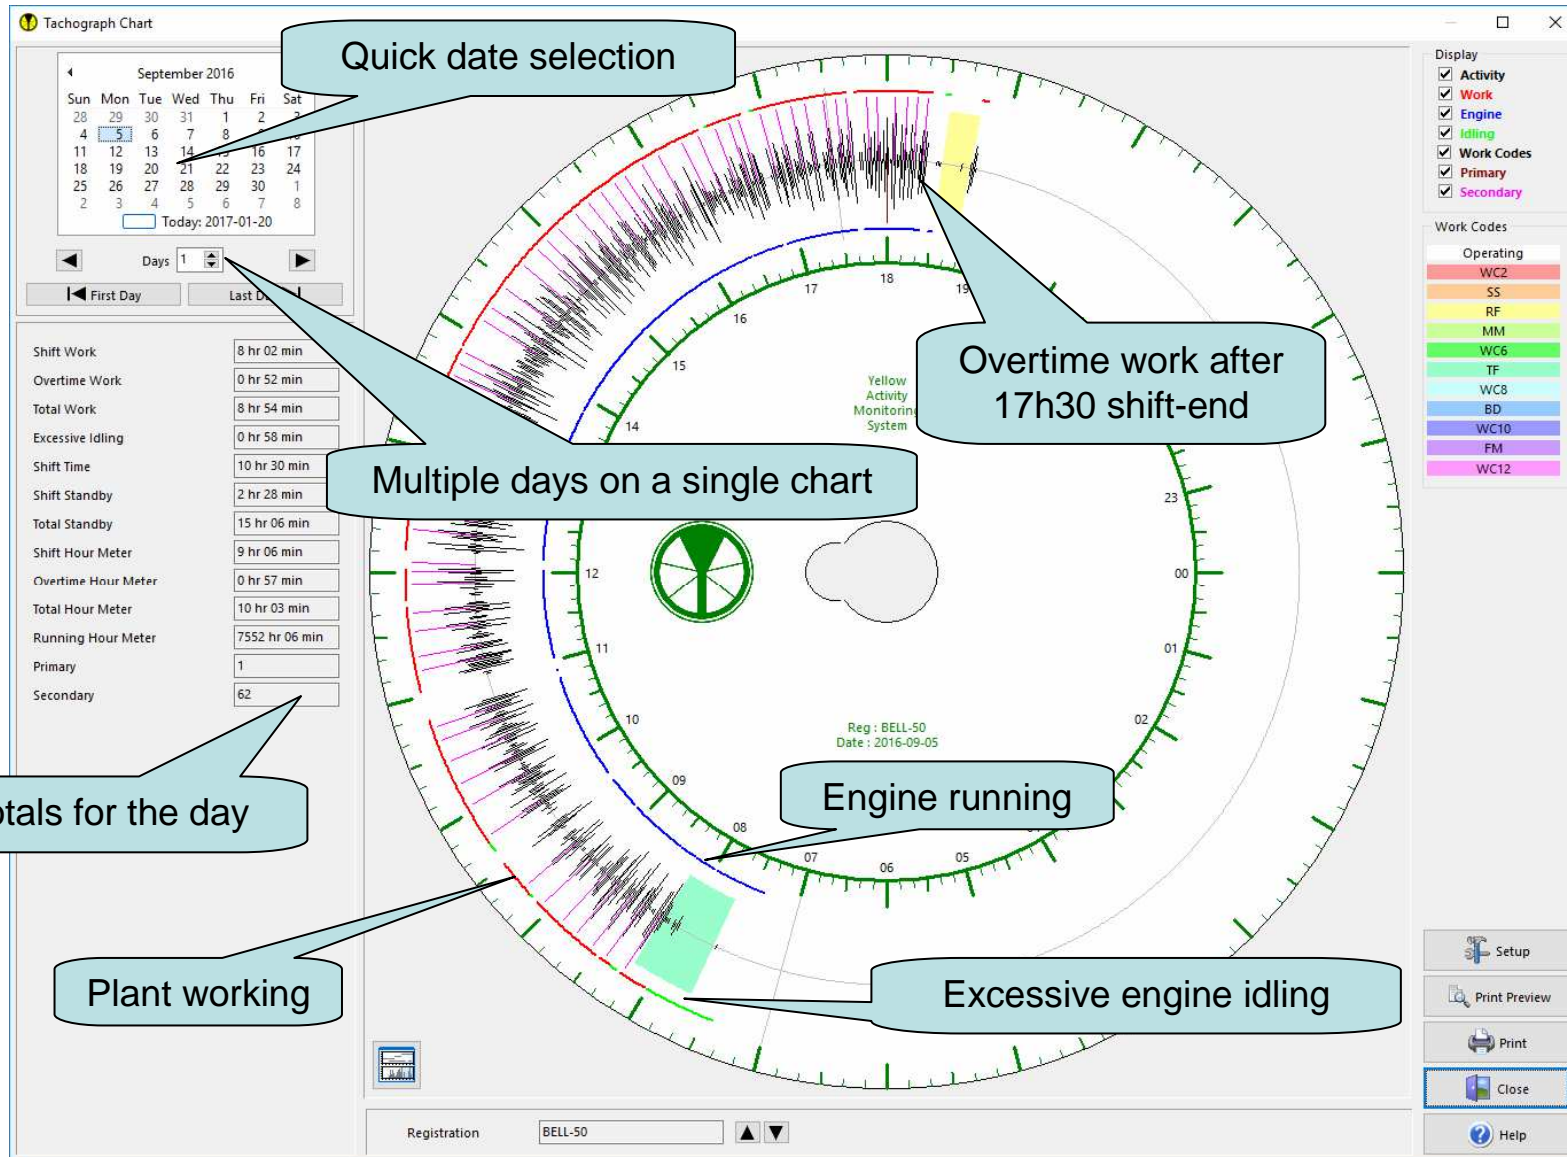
Tachograph Chart

Quick date selection

September 2016

| Sun | Mon | Tue | Wed | Thu | Fri | Sat |
|---|---|---|---|---|---|---|
| 28 | 29 | 30 | 31 | 1 | 2 | 3 |
| 4 | 5 | 6 | 7 | 8 | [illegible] | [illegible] |
| 11 | 12 | 13 | 14 | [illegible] | 16 | 17 |
| 18 | 19 | 20 | 21 | 22 | 23 | 24 |
| 25 | 26 | 27 | 28 | 29 | 30 | 1 |
| 2 | 3 | 4 | 5 | 6 | 7 | 8 |

Today: 2017-01-20

Days 1

First Day

Last D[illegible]

| Shift Work | 8 hr 02 min |
|---|---|
| Overtime Work | 0 hr 52 min |
| Total Work | 8 hr 54 min |
| Excessive Idling | 0 hr 58 min |
| Shift Time | 10 hr 30 min |
| Shift Standby | 2 hr 28 min |
| Total Standby | 15 hr 06 min |
| Shift Hour Meter | 9 hr 06 min |
| Overtime Hour Meter | 0 hr 57 min |
| Total Hour Meter | 10 hr 03 min |
| Running Hour Meter | 7552 hr 06 min |
| Primary | 1 |
| Secondary | 62 |

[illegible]tals for the day

Multiple days on a single chart

Overtime work after 17h30 shift-end

Yellow Activity Monitoring System

Reg : BELL-50
Date : 2016-09-05

17 18 19 16 15 14 23 12 00 11 01 10 02 09 08 07 06 05

Engine running

Plant working

Excessive engine idling

Display
Activity
Work
Engine
Idling
Work Codes
Primary
Secondary

Work Codes
Operating
WC2
SS
RF
MM
WC6
TF
WC8
BD
WC10
FM
WC12

Setup
Print Preview
Print
Close
Help

Registration BELL-50